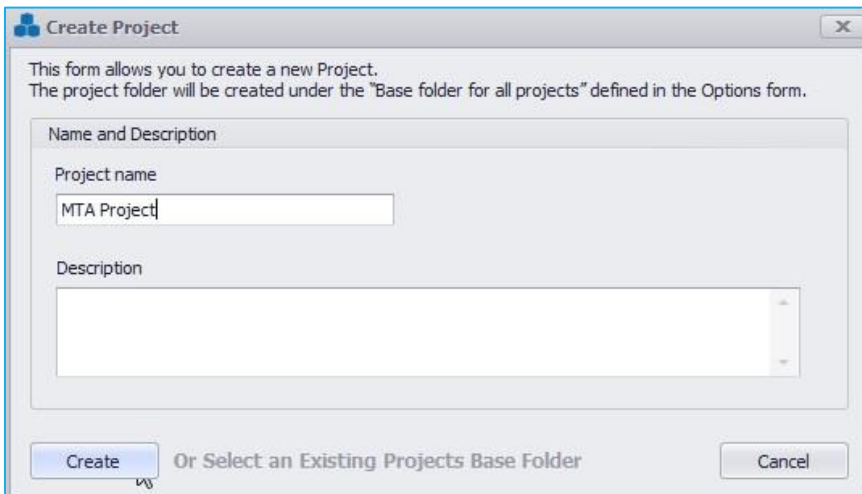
Create Project

This form allows you to create a new Project.
The project folder will be created under the "Base folder for all projects" defined in the Options form.

Name and Description

Project name

MTA Project

Description

Create Or Select an Existing Projects Base Folder Cancel